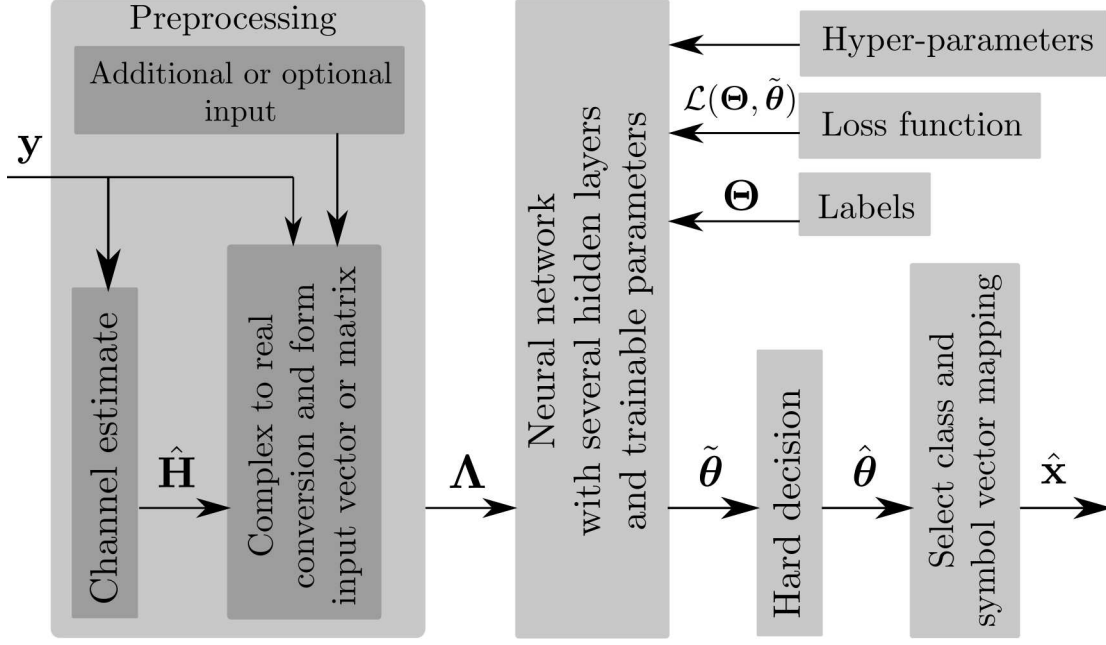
Preprocessing

Additional or optional input

$\mathbf{y}$

Channel estimate

$\hat{\mathbf{H}}$

Complex to real conversion and form input vector or matrix

$\boldsymbol{\Lambda}$

Neural network with several hidden layers and trainable parameters

Hyper-parameters

$\mathcal{L}(\boldsymbol{\Theta}, \tilde{\boldsymbol{\theta}})$

Loss function

$\boldsymbol{\Theta}$

Labels

$\tilde{\boldsymbol{\theta}}$

Hard decision

$\hat{\boldsymbol{\theta}}$

Select class and symbol vector mapping

$\hat{\mathbf{x}}$